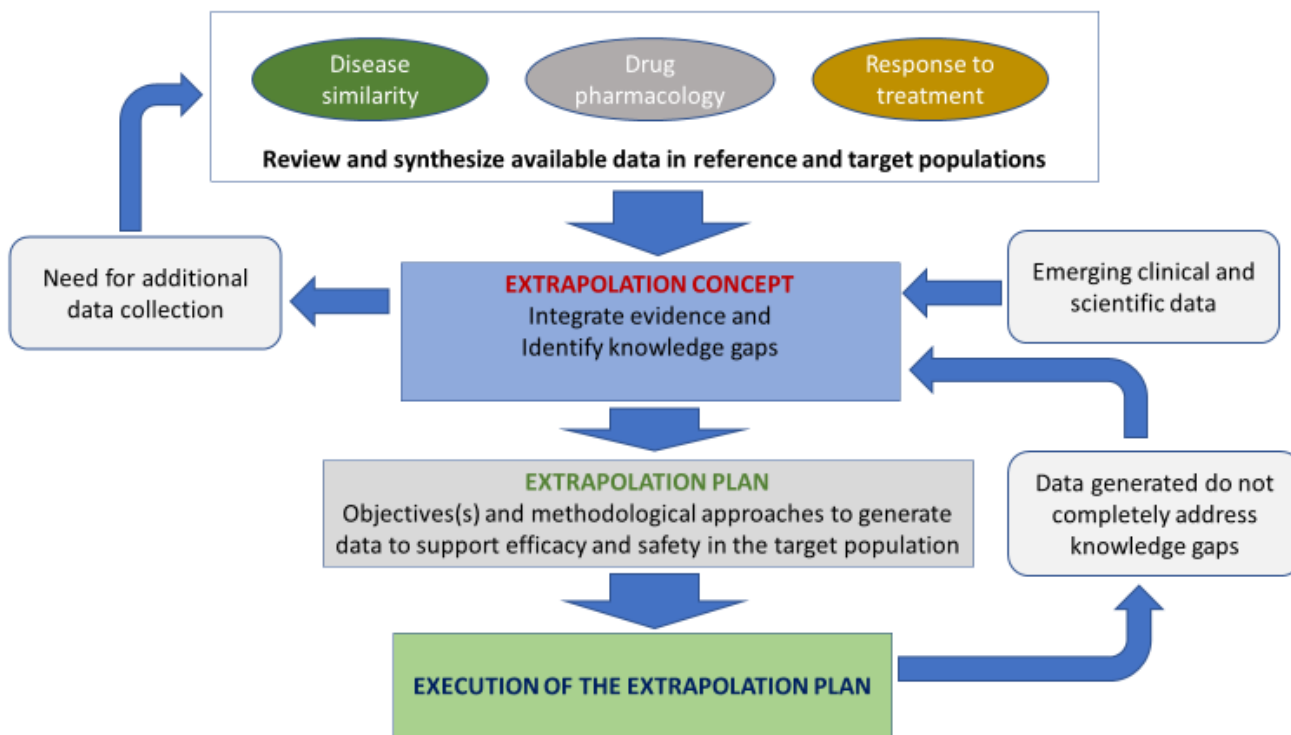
Disease similarity

Drug pharmacology

Response to treatment

Review and synthesize available data in reference and target populations

Need for additional data collection

EXTRAPOLATION CONCEPT
Integrate evidence and Identify knowledge gaps

Emerging clinical and scientific data

EXTRAPOLATION PLAN
Objectives(s) and methodological approaches to generate data to support efficacy and safety in the target population

Data generated do not completely address knowledge gaps

EXECUTION OF THE EXTRAPOLATION PLAN